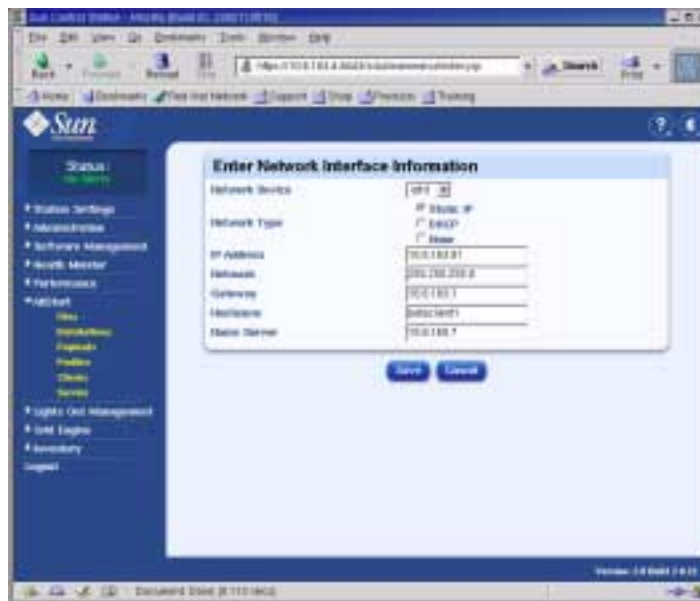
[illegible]

File Edit View Go Bookmarks Tools Window Help

Back Forward Reload Stop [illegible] Search Print

Home Bookmarks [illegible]

Sun

Status
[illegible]

Station Settings
Administration
Software Management
Health Monitor
Performance
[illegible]
Sites
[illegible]
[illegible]
Profiles
Clients
Servers
Lights Out Management
Grid Engine
Inventory
Logout

Enter Network Interface Information

Network Device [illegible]

Network Type
Static IP
DHCP
None

IP Address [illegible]
Netmask 255.255.255.0
Gateway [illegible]
Hostname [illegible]
Name Server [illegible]

Save Cancel

Version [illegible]

Document: Done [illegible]